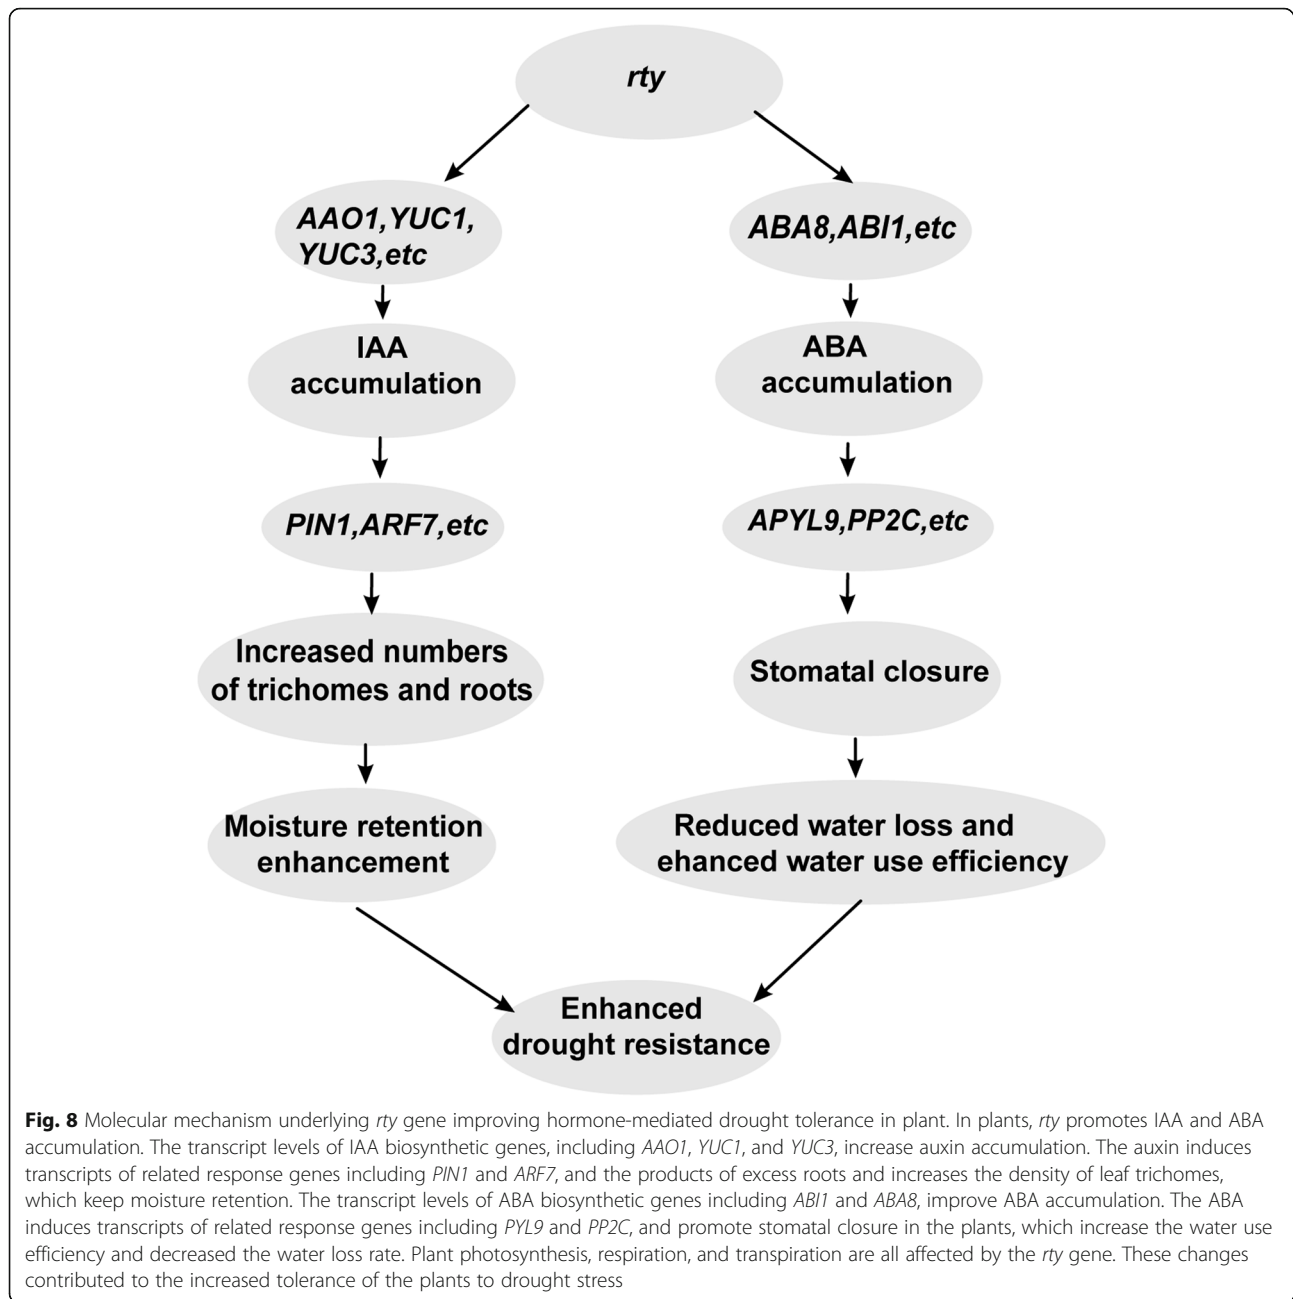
rty

AAO1,YUC1, YUC3,etc

ABA8,ABI1,etc

IAA accumulation

ABA accumulation

PIN1,ARF7,etc

APYL9,PP2C,etc

Increased numbers of trichomes and roots

Stomatal closure

Moisture retention enhancement

Reduced water loss and ehanced water use efficiency

Enhanced drought resistance

**Fig. 8** Molecular mechanism underlying *rty* gene improving hormone-mediated drought tolerance in plant. In plants, *rty* promotes IAA and ABA accumulation. The transcript levels of IAA biosynthetic genes, including *AAO1*, *YUC1*, and *YUC3*, increase auxin accumulation. The auxin induces transcripts of related response genes including *PIN1* and *ARF7*, and the products of excess roots and increases the density of leaf trichomes, which keep moisture retention. The transcript levels of ABA biosynthetic genes including *ABI1* and *ABA8*, improve ABA accumulation. The ABA induces transcripts of related response genes including *PYL9* and *PP2C*, and promote stomatal closure in the plants, which increase the water use efficiency and decreased the water loss rate. Plant photosynthesis, respiration, and transpiration are all affected by the *rty* gene. These changes contributed to the increased tolerance of the plants to drought stress